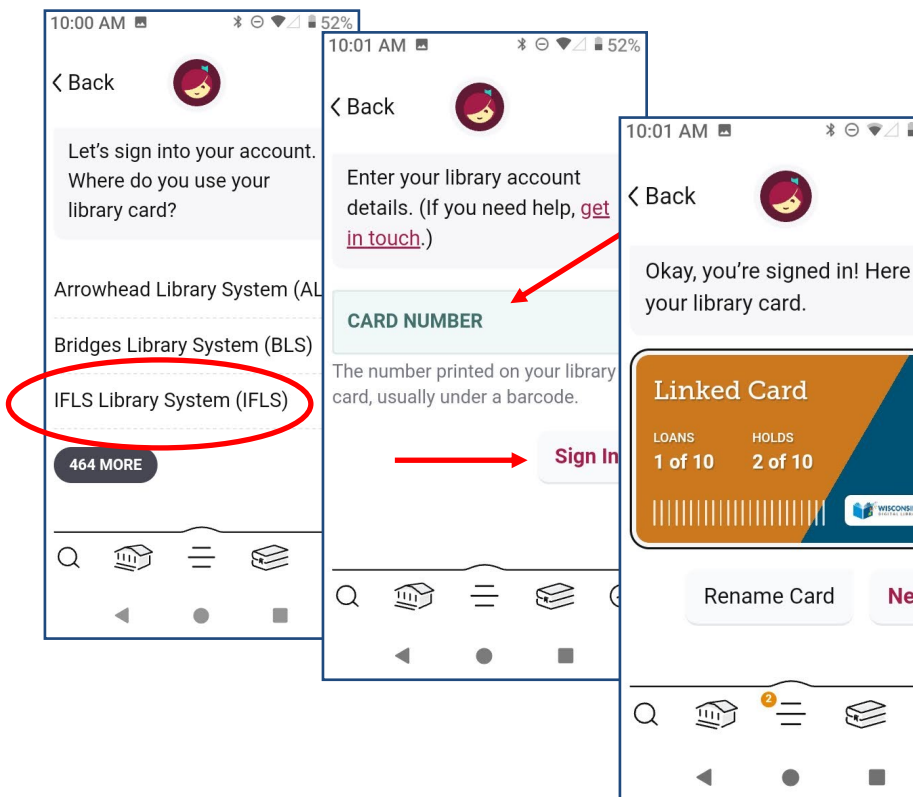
10:00 AM 52%

Back

Let's sign into your account. Where do you use your library card?

Arrowhead Library System (AL

Bridges Library System (BLS)

IFLS Library System (IFLS)

464 MORE

10:01 AM 52%

Back

Enter your library account details. (If you need help, get in touch.)

CARD NUMBER

The number printed on your library card, usually under a barcode.

Sign In

10:01 AM

Back

Okay, you're signed in! Here your library card.

Linked Card

LOANS
1 of 10

HOLDS
2 of 10

WISCONSI

Rename Card

Ne

2